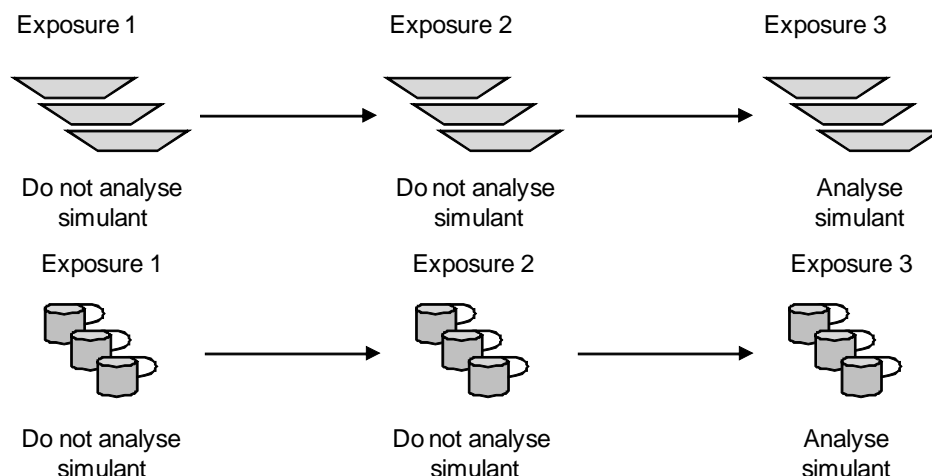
Exposure 1

Exposure 2

Exposure 3

Do not analyse simulant

Do not analyse simulant

Analyse simulant

Exposure 1

Exposure 2

Exposure 3

Do not analyse simulant

Do not analyse simulant

Analyse simulant